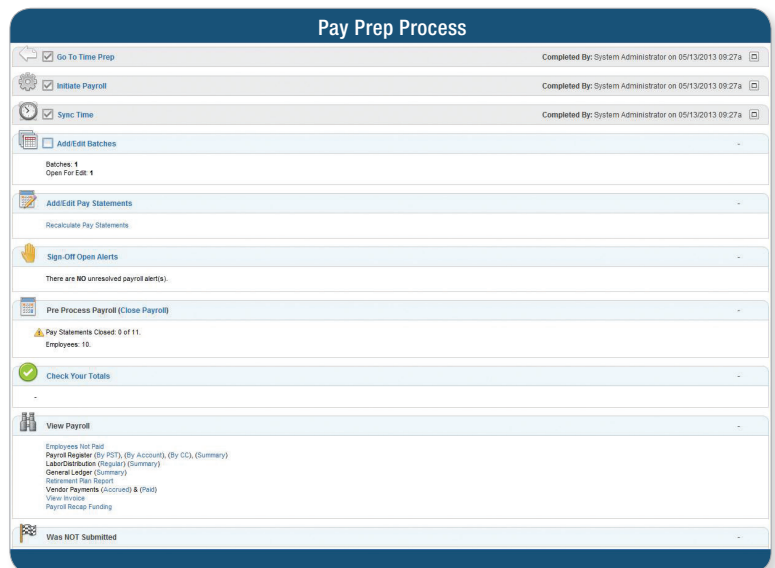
Pay Prep Process

Go To Time Prep
Completed By: System Administrator on 05/13/2013 09:27a

Initiate Payroll
Completed By: System Administrator on 05/13/2013 09:27a

Sync Time
Completed By: System Administrator on 05/13/2013 09:27a

Add/Edit Batches
-

Batches: 1
Open For Edit: 1

Add/Edit Pay Statements
-

Recalculate Pay Statements

Sign-Off Open Alerts
-

There are NO unresolved payroll alert(s).

Pre Process Payroll (Close Payroll)
-

Pay Statements Closed: 0 of 11.
Employees: 10.

Check Your Totals
-

-

View Payroll
-

Employees Not Paid
Payroll Register (By PST), (By Account), (By CC), (Summary)
LaborDistribution (Regular) (Summary)
General Ledger (Summary)
Retirement Plan Report
Vendor Payments (Accrued) & (Paid)
View Invoice
Payroll Recap Funding

Was NOT Submitted
-